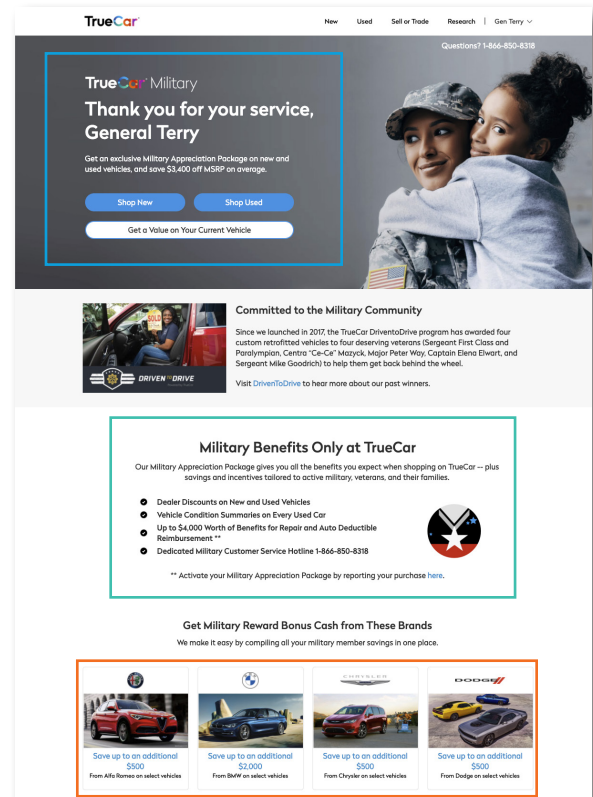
TrueCar

New Used Sell or Trade Research | Gen Terry

Questions? 1-866-850-8318

TrueCar Military

Thank you for your service, General Terry

Get an exclusive Military Appreciation Package on new and used vehicles, and save $3,400 off MSRP on average.

Shop New

Shop Used

Get a Value on Your Current Vehicle

SOLD

DRIVEN TO DRIVE

Committed to the Military Community

Since we launched in 2017, the TrueCar DriventoDrive program has awarded four custom retrofitted vehicles to four deserving veterans (Sergeant First Class and Paralympian, Centra "Ce-Ce" Mazyck, Major Peter Way, Captain Elena Elwart, and Sergeant Mike Goodrich) to help them get back behind the wheel.

Visit DrivenToDrive to hear more about our past winners.

Military Benefits Only at TrueCar

Our Military Appreciation Package gives you all the benefits you expect when shopping on TrueCar -- plus savings and incentives tailored to active military, veterans, and their families.

Dealer Discounts on New and Used Vehicles

Vehicle Condition Summaries on Every Used Car

Up to $4,000 Worth of Benefits for Repair and Auto Deductible Reimbursement **

Dedicated Military Customer Service Hotline 1-866-850-8318

** Activate your Military Appreciation Package by reporting your purchase here.

Get Military Reward Bonus Cash from These Brands

We make it easy by compiling all your military member savings in one place.

Save up to an additional $500
From Alfa Romeo on select vehicles

Save up to an additional $2,000
From BMW on select vehicles

CHRYSLER
Save up to an additional $500
From Chrysler on select vehicles

DODGE
Save up to an additional $500
From Dodge on select vehicles